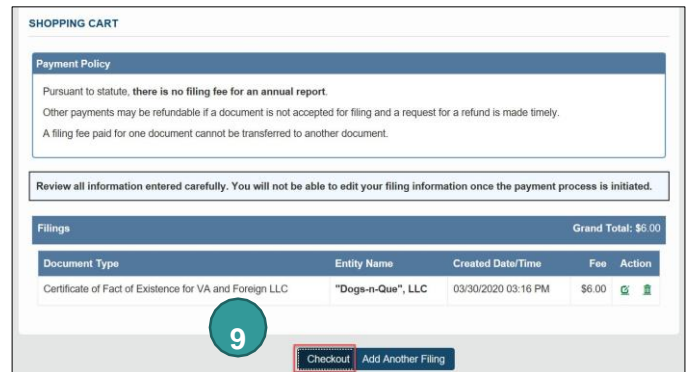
SHOPPING CART

Payment Policy

Pursuant to statute, there is no filing fee for an annual report.

Other payments may be refundable if a document is not accepted for filing and a request for a refund is made timely.

A filing fee paid for one document cannot be transferred to another document.

Review all information entered carefully. You will not be able to edit your filing information once the payment process is initiated.

Filings | Grand Total: $6.00

| Document Type | Entity Name | Created Date/Time | Fee | Action |
|---|---|---|---|---|
| Certificate of Fact of Existence for VA and Foreign LLC | "Dogs-n-Que", LLC | 03/30/2020 03:16 PM | $6.00 | |

9

Checkout Add Another Filing